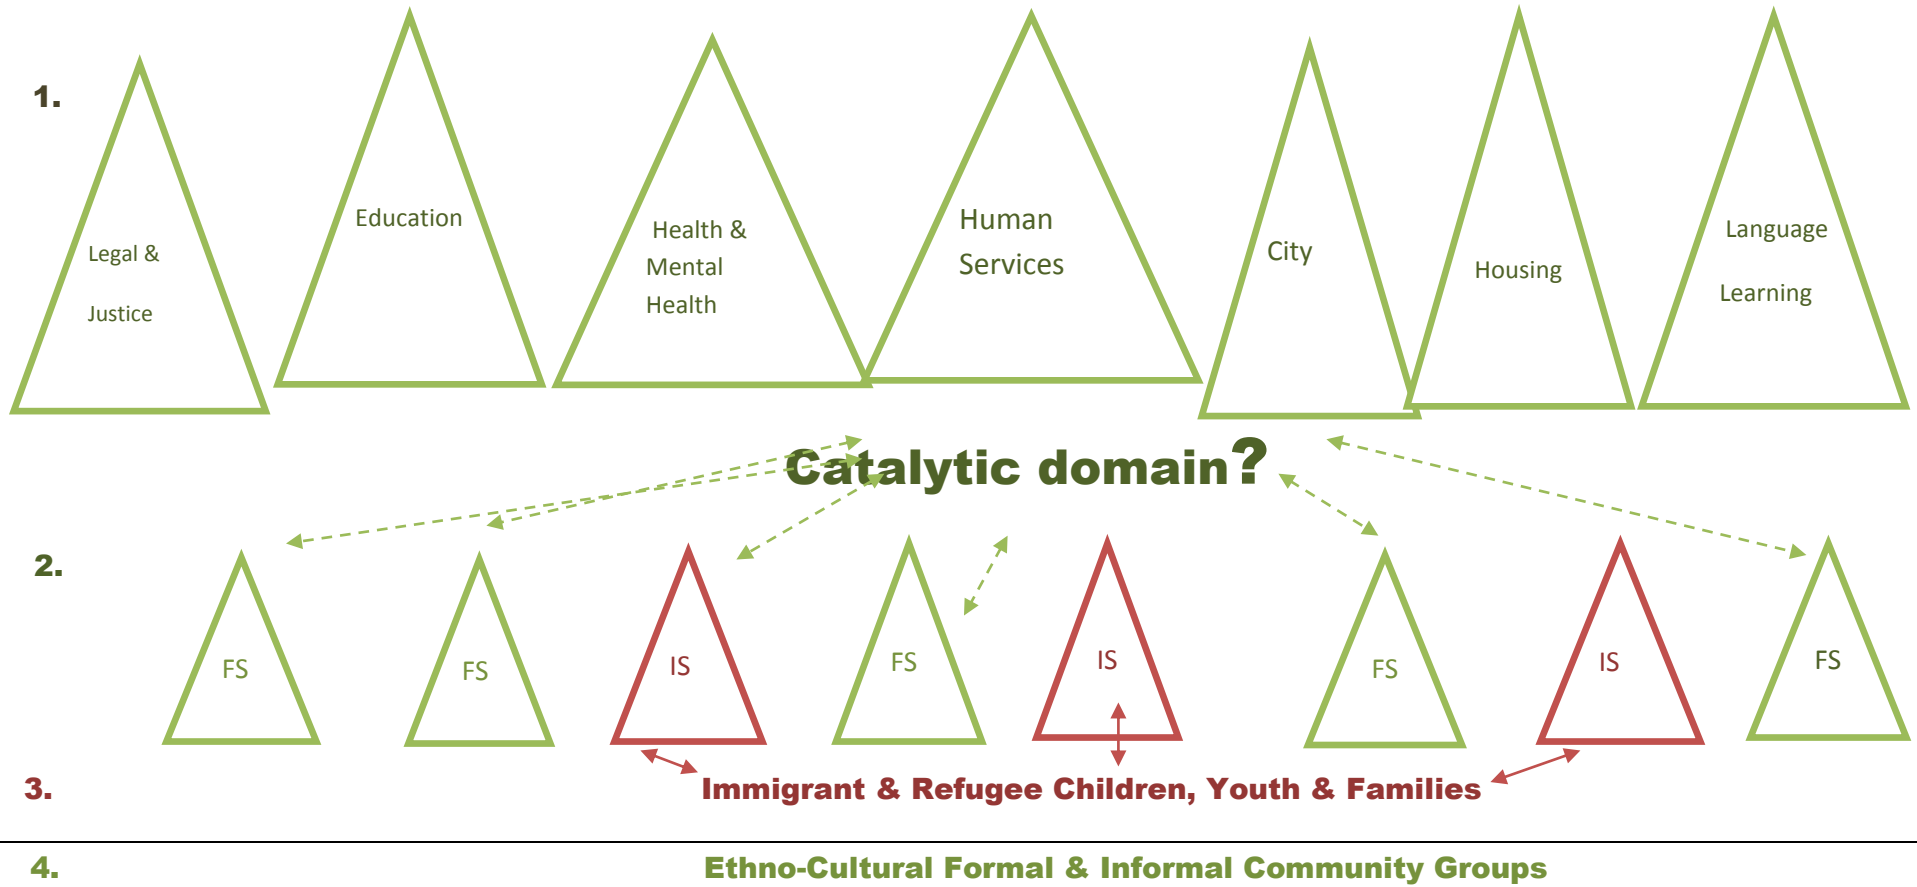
1.

Legal & Justice

Education

Health & Mental Health

Human Services

City

Housing

Language Learning

Catalytic domain?

2.

FS

FS

IS

FS

IS

FS

IS

FS

3.

Immigrant & Refugee Children, Youth & Families

4.

Ethno-Cultural Formal & Informal Community Groups